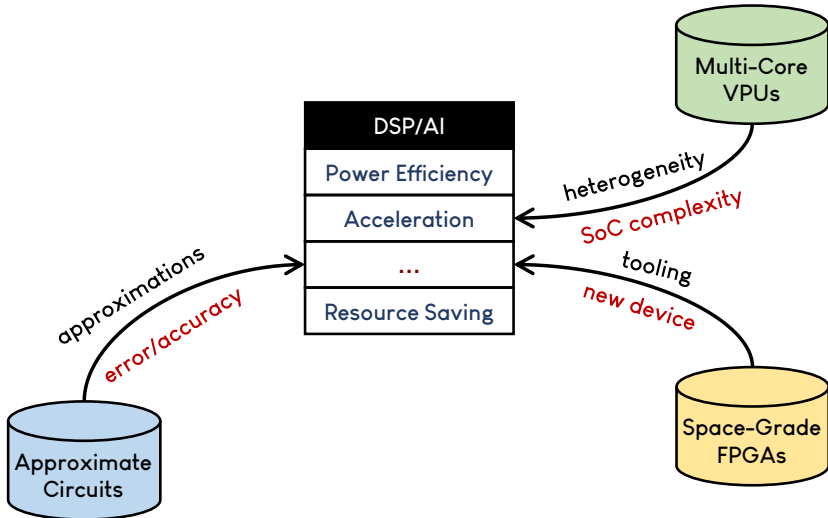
Multi-Core VPUs

DSP/AI

Power Efficiency

Acceleration

...

Resource Saving

heterogeneity

SoC complexity

tooling

new device

approximations

error/accuracy

Approximate Circuits

Space-Grade FPGAs